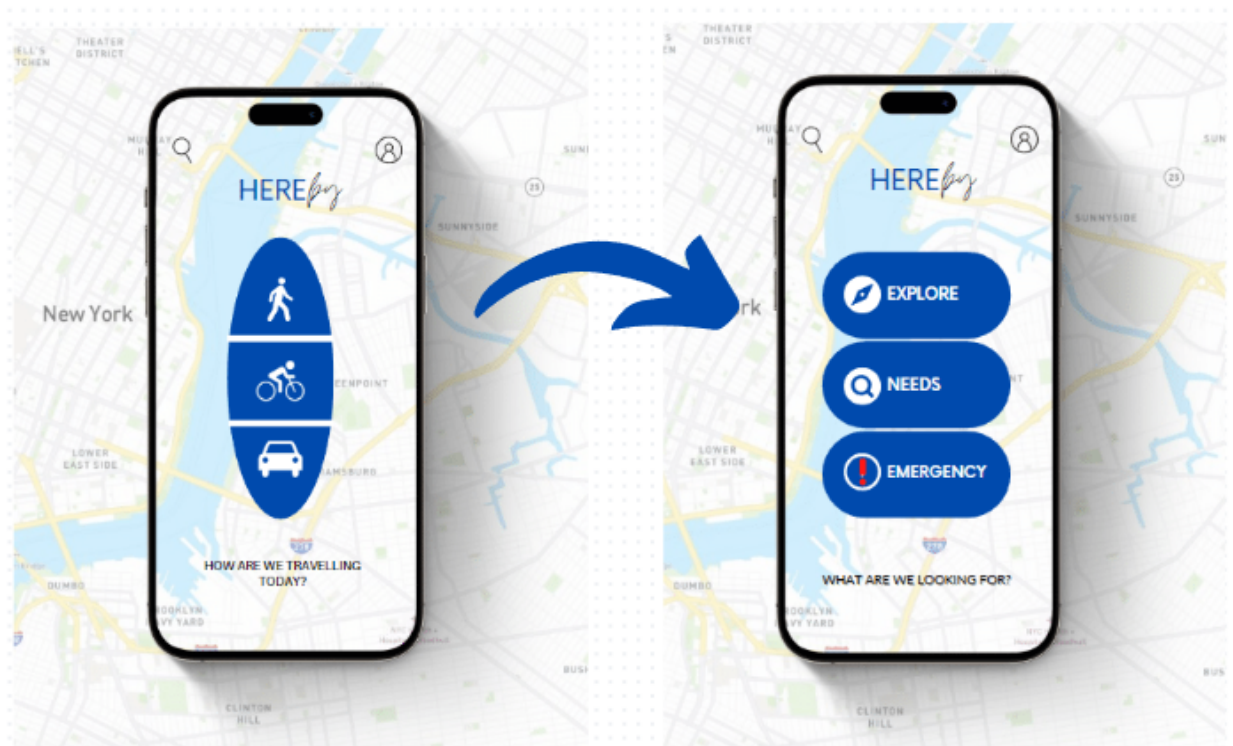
THEATER DISTRICT

LL'S CHEN

MURRAY HILL

SUN

25

New York

SUNNYSIDE

HEREby

EENPOINT

LOWER EAST SIDE

AMSBURG

HOW ARE WE TRAVELLING TODAY?

DUMBO

BROOKLYN NAVY YARD

CLINTON HILL

THEATER DISTRICT

MURRAY HILL

SUN

25

HEREby

SUNNYSIDE

ork

EXPLORE

NEEDS

EMERGENCY

LOWER EAST SIDE

WHAT ARE WE LOOKING FOR?

DUMBO

BROOKLYN NAVY YARD

BUS

CLINTON HILL